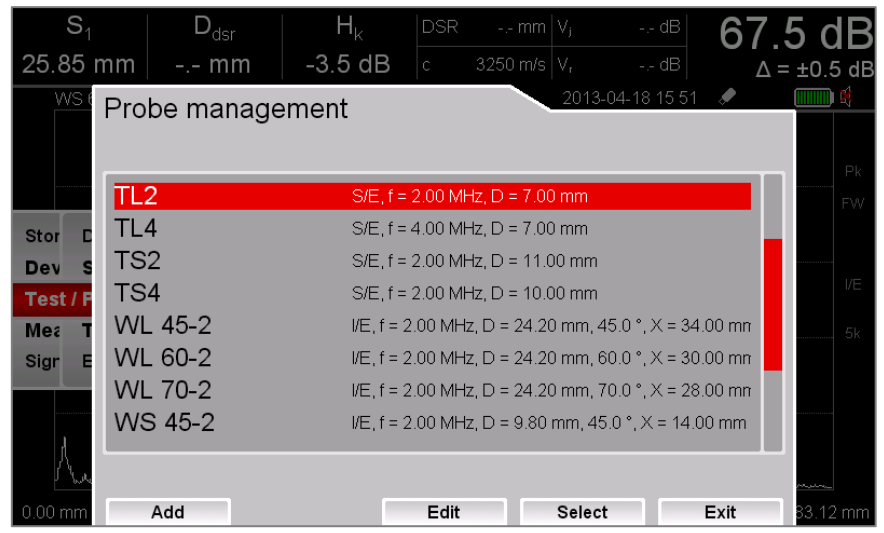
$S_1$ 25.85 mm | $D_{dsr}$ -.- mm | $H_k$ -3.5 dB | DSR -.- mm | $V_j$ -.- dB | c 3250 m/s | $V_r$ -.- dB | 67.5 dB Δ = ±0.5 dB

WS 6

2013-04-18 15 51

Probe management

| | |
|---|---|
| TL2 | S/E, f = 2.00 MHz, D = 7.00 mm |
| TL4 | S/E, f = 4.00 MHz, D = 7.00 mm |
| TS2 | S/E, f = 2.00 MHz, D = 11.00 mm |
| TS4 | S/E, f = 2.00 MHz, D = 10.00 mm |
| WL 45-2 | I/E, f = 2.00 MHz, D = 24.20 mm, 45.0 °, X = 34.00 mn |
| WL 60-2 | I/E, f = 2.00 MHz, D = 24.20 mm, 60.0 °, X = 30.00 mn |
| WL 70-2 | I/E, f = 2.00 MHz, D = 24.20 mm, 70.0 °, X = 28.00 mn |
| WS 45-2 | I/E, f = 2.00 MHz, D = 9.80 mm, 45.0 °, X = 14.00 mm |

Stor D
Dev S
Test / F
Mea T
Sign E

Pk
FW
I/E
5k

0.00 mm
Add Edit Select Exit
83.12 mm